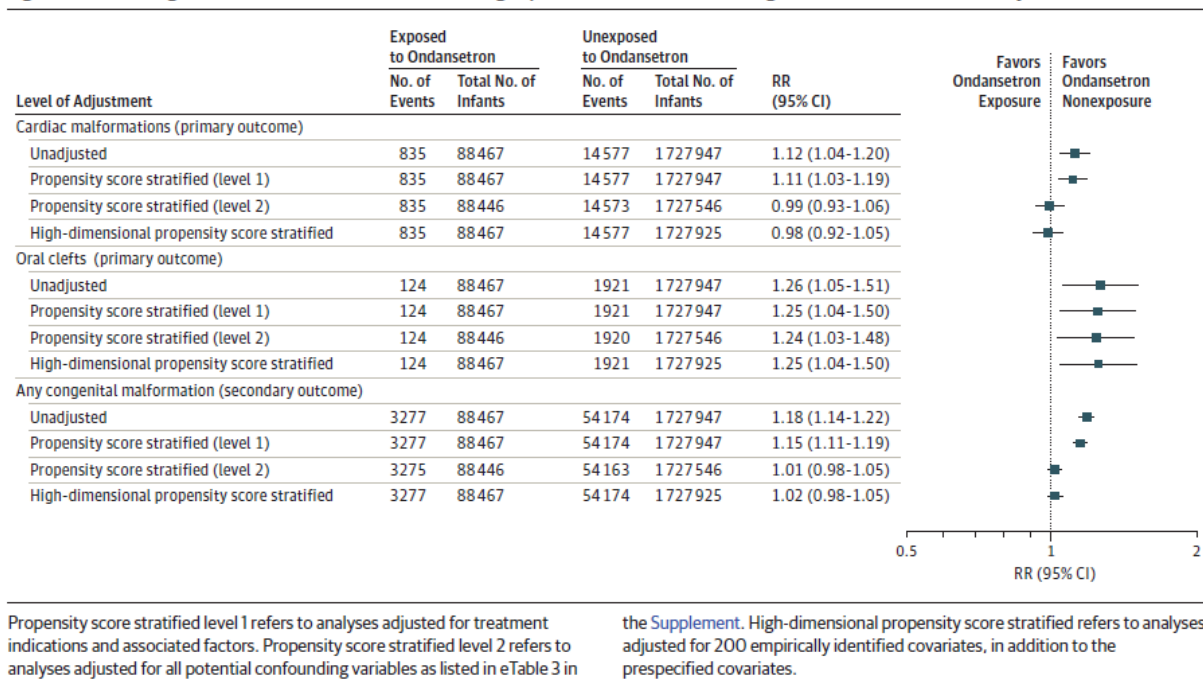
| Level of Adjustment | Exposed to Ondansetron No. of Events | Exposed to Ondansetron Total No. of Infants | Unexposed to Ondansetron No. of Events | Unexposed to Ondansetron Total No. of Infants | RR (95% CI) |
|---|---|---|---|---|---|
| Cardiac malformations (primary outcome) | | | | | |
| Unadjusted | 835 | 88467 | 14577 | 1727947 | 1.12 (1.04-1.20) |
| Propensity score stratified (level 1) | 835 | 88467 | 14577 | 1727947 | 1.11 (1.03-1.19) |
| Propensity score stratified (level 2) | 835 | 88446 | 14573 | 1727546 | 0.99 (0.93-1.06) |
| High-dimensional propensity score stratified | 835 | 88467 | 14577 | 1727925 | 0.98 (0.92-1.05) |
| Oral clefts (primary outcome) | | | | | |
| Unadjusted | 124 | 88467 | 1921 | 1727947 | 1.26 (1.05-1.51) |
| Propensity score stratified (level 1) | 124 | 88467 | 1921 | 1727947 | 1.25 (1.04-1.50) |
| Propensity score stratified (level 2) | 124 | 88446 | 1920 | 1727546 | 1.24 (1.03-1.48) |
| High-dimensional propensity score stratified | 124 | 88467 | 1921 | 1727925 | 1.25 (1.04-1.50) |
| Any congenital malformation (secondary outcome) | | | | | |
| Unadjusted | 3277 | 88467 | 54174 | 1727947 | 1.18 (1.14-1.22) |
| Propensity score stratified (level 1) | 3277 | 88467 | 54174 | 1727947 | 1.15 (1.11-1.19) |
| Propensity score stratified (level 2) | 3275 | 88446 | 54163 | 1727546 | 1.01 (0.98-1.05) |
| High-dimensional propensity score stratified | 3277 | 88467 | 54174 | 1727925 | 1.02 (0.98-1.05) |

Favors Ondansetron Exposure
Favors Ondansetron Nonexposure

0.5
1
2
RR (95% CI)

Propensity score stratified level 1 refers to analyses adjusted for treatment indications and associated factors. Propensity score stratified level 2 refers to analyses adjusted for all potential confounding variables as listed in eTable 3 in

the Supplement. High-dimensional propensity score stratified refers to analyses adjusted for 200 empirically identified covariates, in addition to the prespecified covariates.